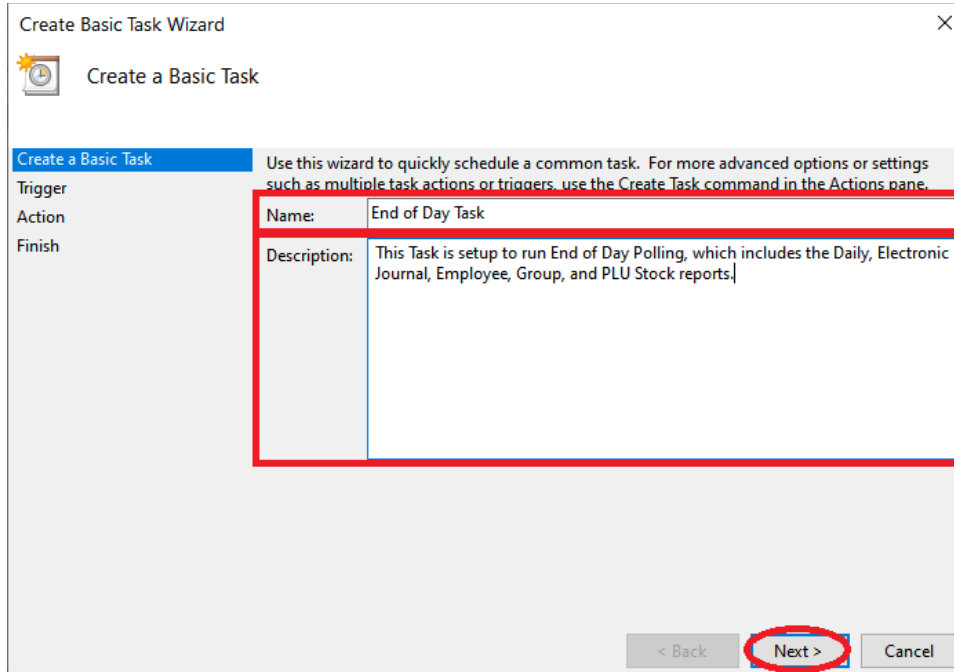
Create Basic Task Wizard

×

Create a Basic Task

Create a Basic Task
Trigger
Action
Finish

Use this wizard to quickly schedule a common task. For more advanced options or settings such as multiple task actions or triggers, use the Create Task command in the Actions pane.

Name: End of Day Task

Description: This Task is setup to run End of Day Polling, which includes the Daily, Electronic Journal, Employee, Group, and PLU Stock reports.

< Back
Next >
Cancel